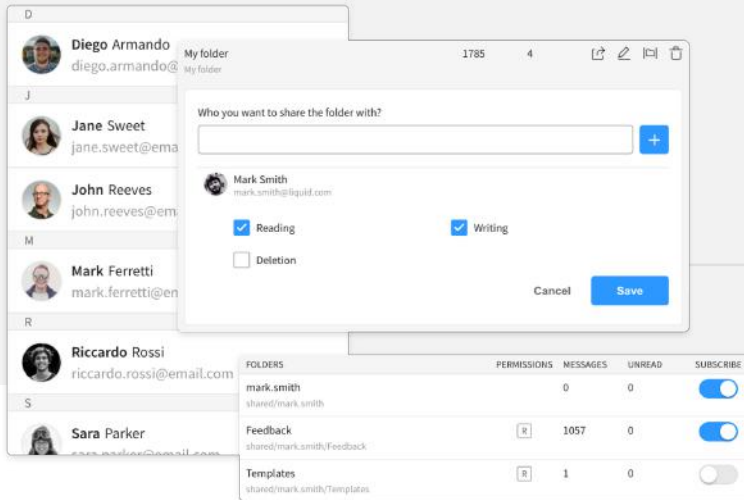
D

Diego Armando
diego.armando@

J

Jane Sweet
jane.sweet@ema

John Reeves
john.reeves@ema

M

Mark Ferretti
mark.ferretti@em

R

Riccardo Rossi
riccardo.rossi@email.com

S

Sara Parker
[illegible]

My folder
My folder
1785 4

Who you want to share the folder with?

+

Mark Smith
mark.smith@liquid.com

Reading
Writing
Deletion

Cancel
Save

| FOLDERS | PERMISSIONS | MESSAGES | UNREAD | SUBSCRIBE |
|---|---|---|---|---|
| mark.smith shared/mark.smith | | 0 | 0 | |
| Feedback shared/mark.smith/Feedback | R | 1057 | 0 | |
| Templates shared/mark.smith/Templates | R | 1 | 0 | |